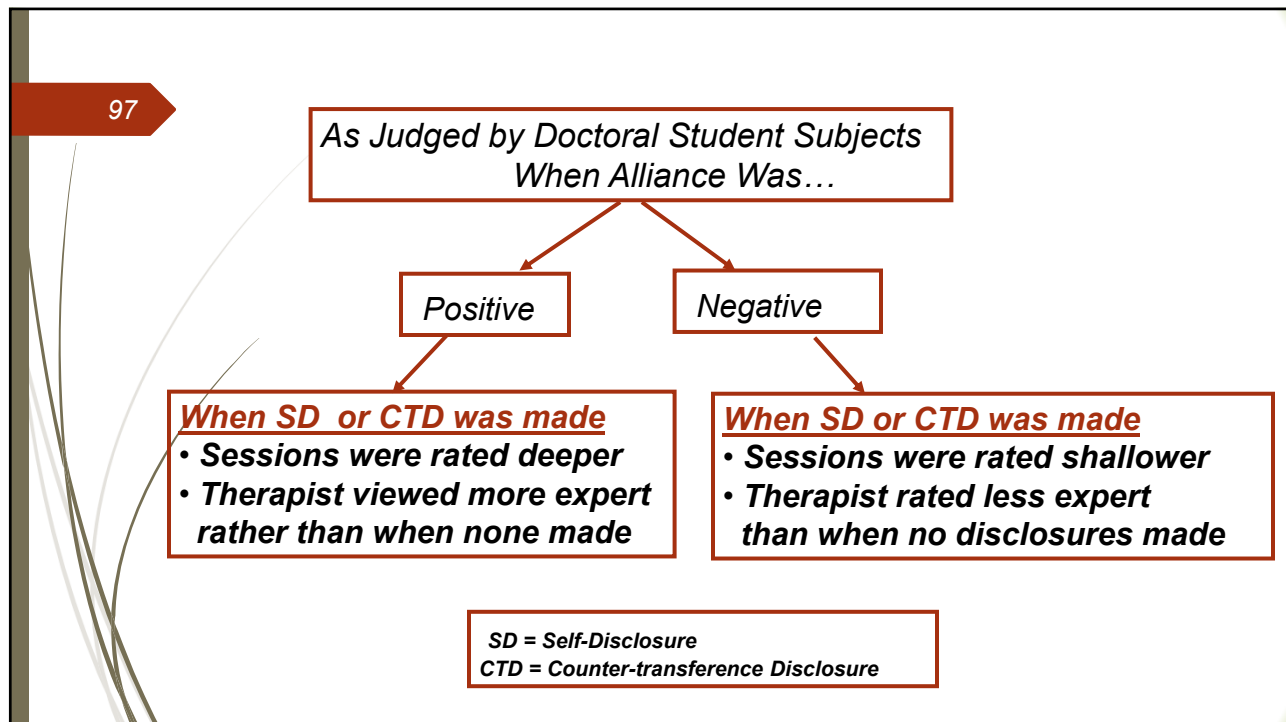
97

As Judged by Doctoral Student Subjects When Alliance Was…

Positive

Negative

When SD or CTD was made
• Sessions were rated deeper
• Therapist viewed more expert rather than when none made

When SD or CTD was made
• Sessions were rated shallower
• Therapist rated less expert than when no disclosures made

SD = Self-Disclosure
CTD = Counter-transference Disclosure